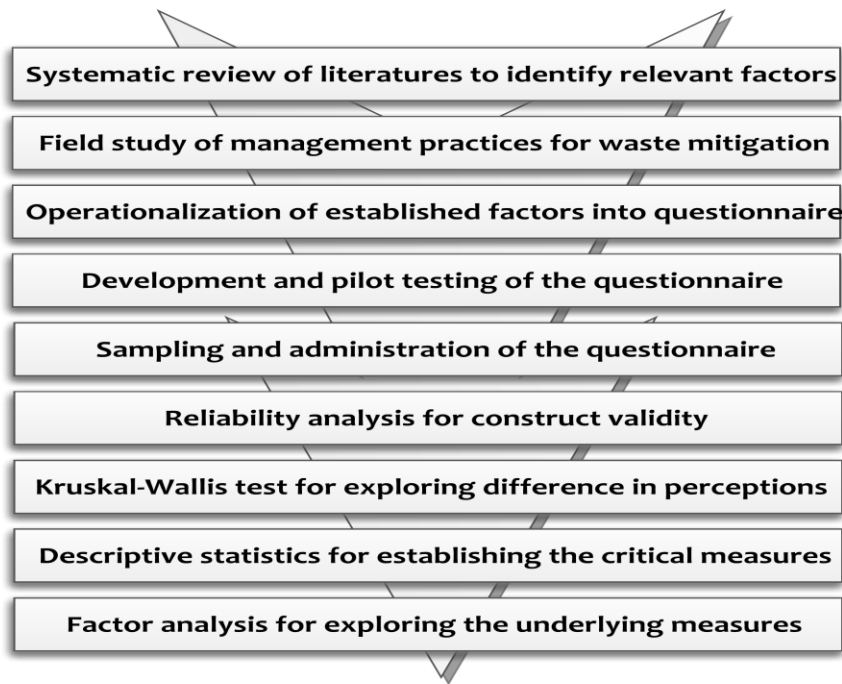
Systematic review of literatures to identify relevant factors

Field study of management practices for waste mitigation

Operationalization of established factors into questionnaire

Development and pilot testing of the questionnaire

Sampling and administration of the questionnaire

Reliability analysis for construct validity

Kruskal-Wallis test for exploring difference in perceptions

Descriptive statistics for establishing the critical measures

Factor analysis for exploring the underlying measures